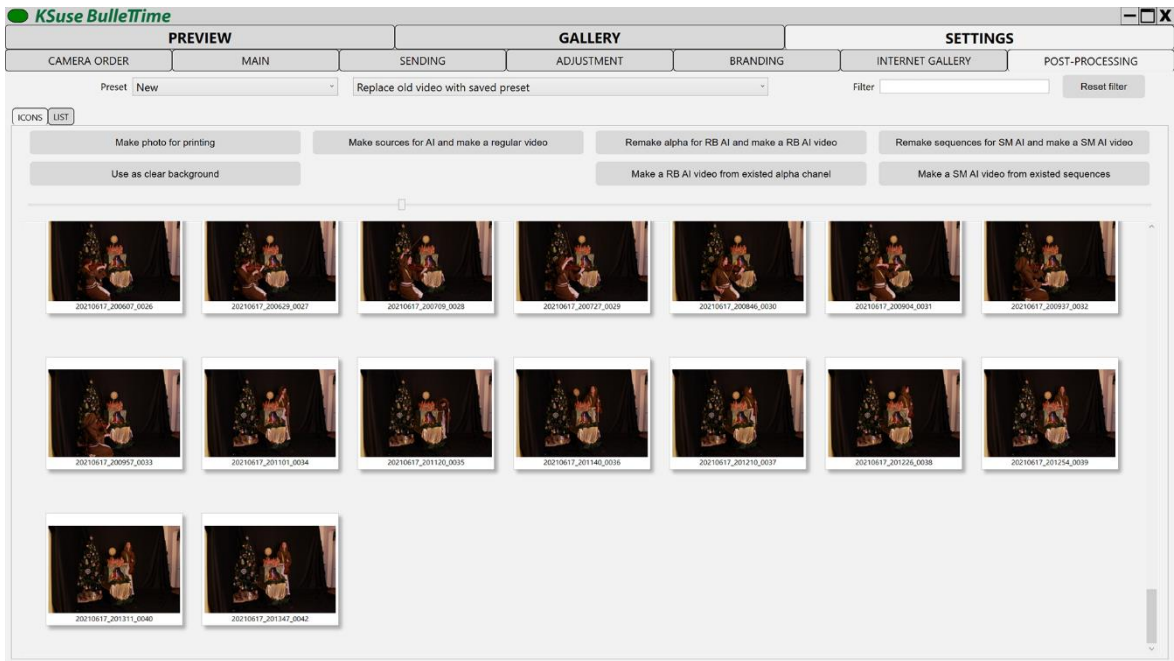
KSuse BulleTTime

PREVIEW
GALLERY
SETTINGS

CAMERA ORDER
MAIN
SENDING
ADJUSTMENT
BRANDING
INTERNET GALLERY
POST-PROCESSING

Preset New
Replace old video with saved preset
Filter
Reset filter

ICONS LIST

Make photo for printing
Make sources for AI and make a regular video
Remake alpha for RB AI and make a RB AI video
Remake sequences for SM AI and make a SM AI video
Use as clear background
Make a RB AI video from existed alpha chanel
Make a SM AI video from existed sequences

20210617_200607_0026
20210617_200629_0027
20210617_200709_0028
20210617_200727_0029
20210617_200846_0030
20210617_200904_0031
20210617_200937_0032
20210617_200957_0033
20210617_201101_0034
20210617_201120_0035
20210617_201140_0036
20210617_201210_0037
20210617_201226_0038
20210617_201254_0039
20210617_201311_0040
20210617_201347_0042